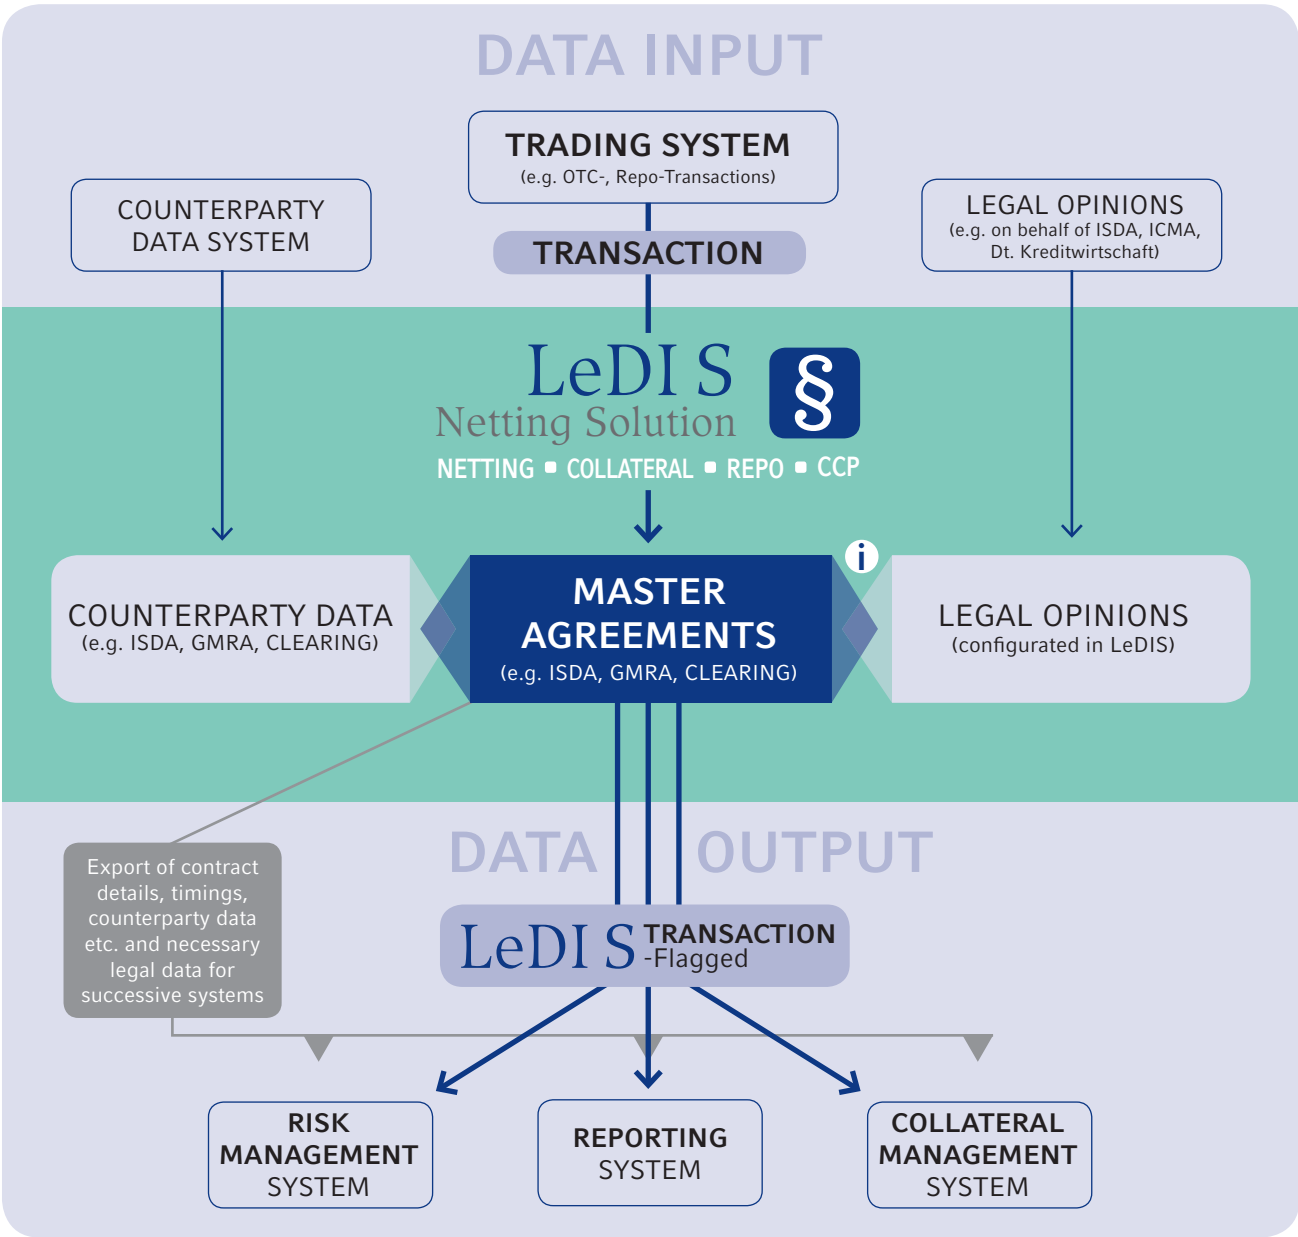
DATA INPUT

TRADING SYSTEM
(e.g. OTC-, Repo-Transactions)

COUNTERPARTY DATA SYSTEM

TRANSACTION

LEGAL OPINIONS
(e.g. on behalf of ISDA, ICMA, Dt. Kreditwirtschaft)

LeDIS
Netting Solution
§
NETTING ■ COLLATERAL ■ REPO ■ CCP

COUNTERPARTY DATA
(e.g. ISDA, GMRA, CLEARING)

MASTER AGREEMENTS
(e.g. ISDA, GMRA, CLEARING)

i

LEGAL OPINIONS
(configurated in LeDIS)

DATA OUTPUT

Export of contract details, timings, counterparty data etc. and necessary legal data for successive systems

LeDIS TRANSACTION -Flagged

RISK MANAGEMENT SYSTEM

REPORTING SYSTEM

COLLATERAL MANAGEMENT SYSTEM